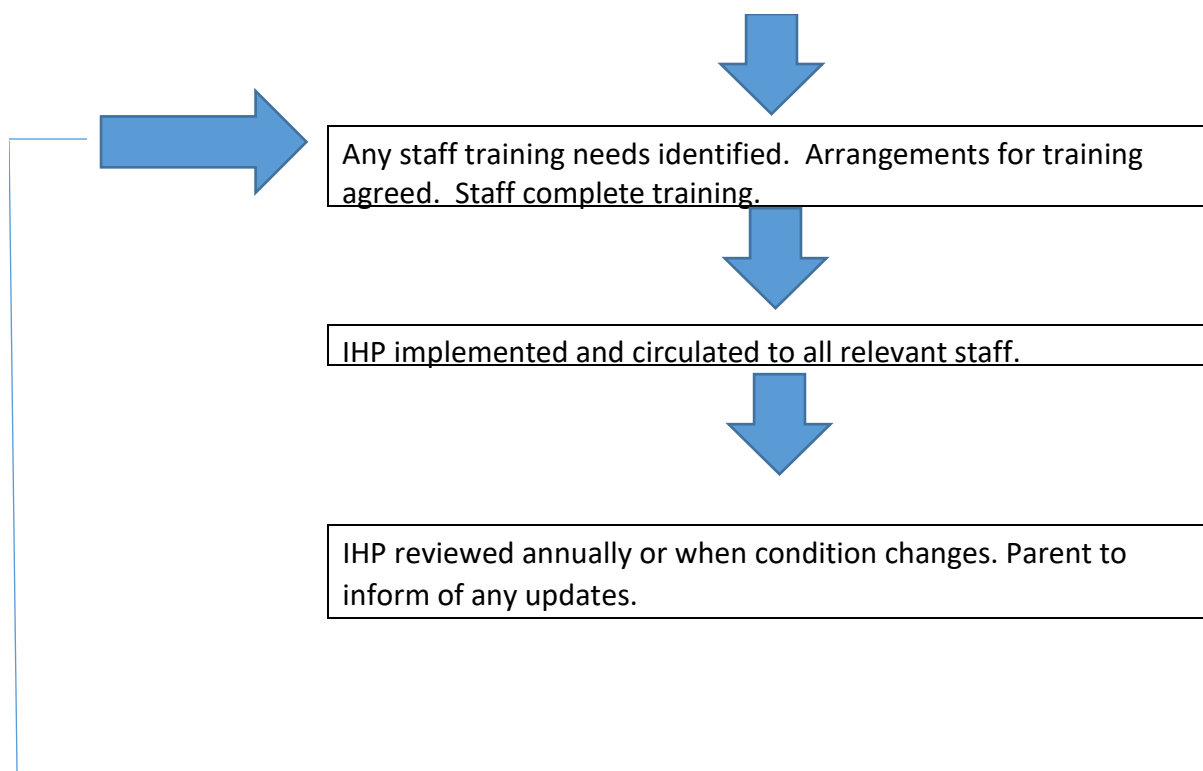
Any staff training needs identified. Arrangements for training agreed. Staff complete training.

IHP implemented and circulated to all relevant staff.

IHP reviewed annually or when condition changes. Parent to inform of any updates.